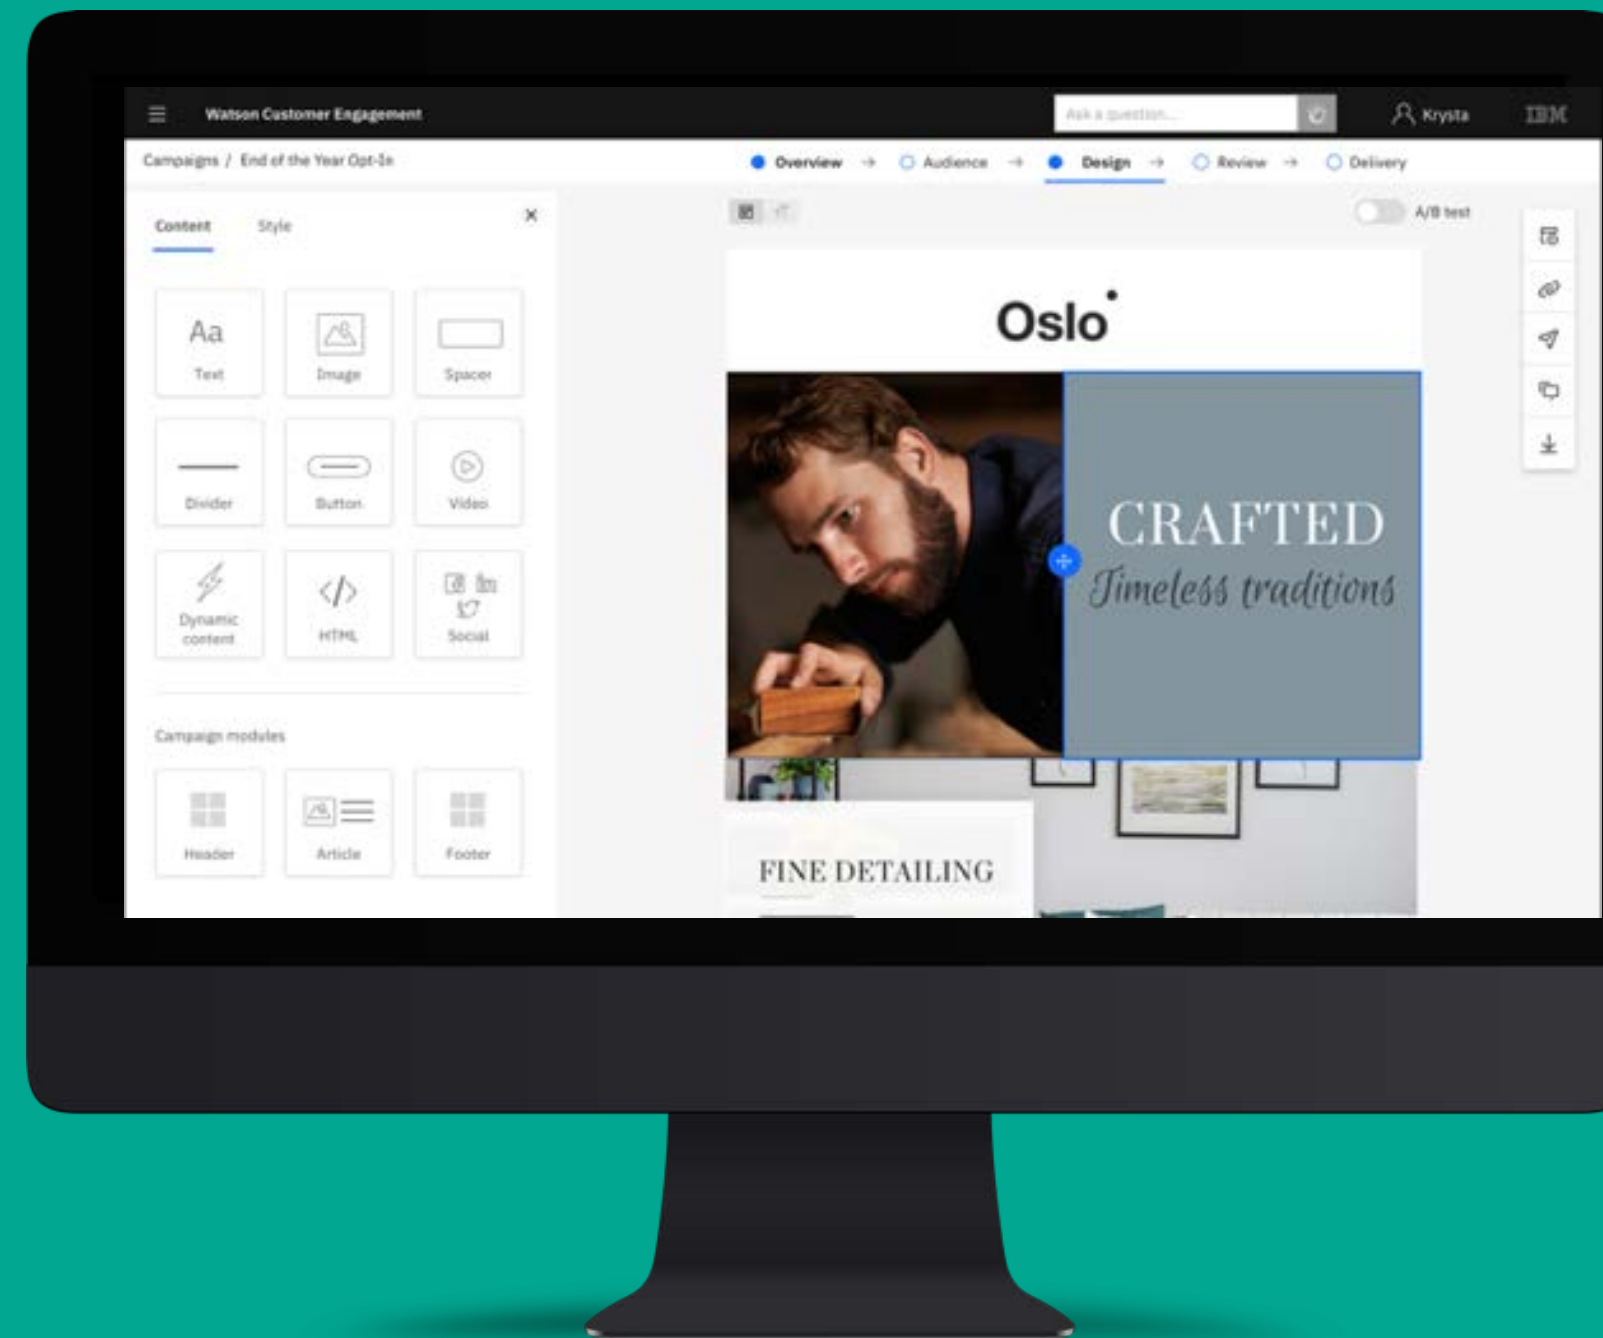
Watson Customer Engagement

Ask a question...

Krysta

IBM

Campaigns / End of the Year Opt-In

Overview → Audience → Design → Review → Delivery

Content Style

Aa Text

Image

Spacer

Divider

Button

Video

Dynamic content

HTML

Social

Campaign modules

Header

Article

Footer

A/B test

Oslo

CRAFTED

Timeless traditions

FINE DETAILING